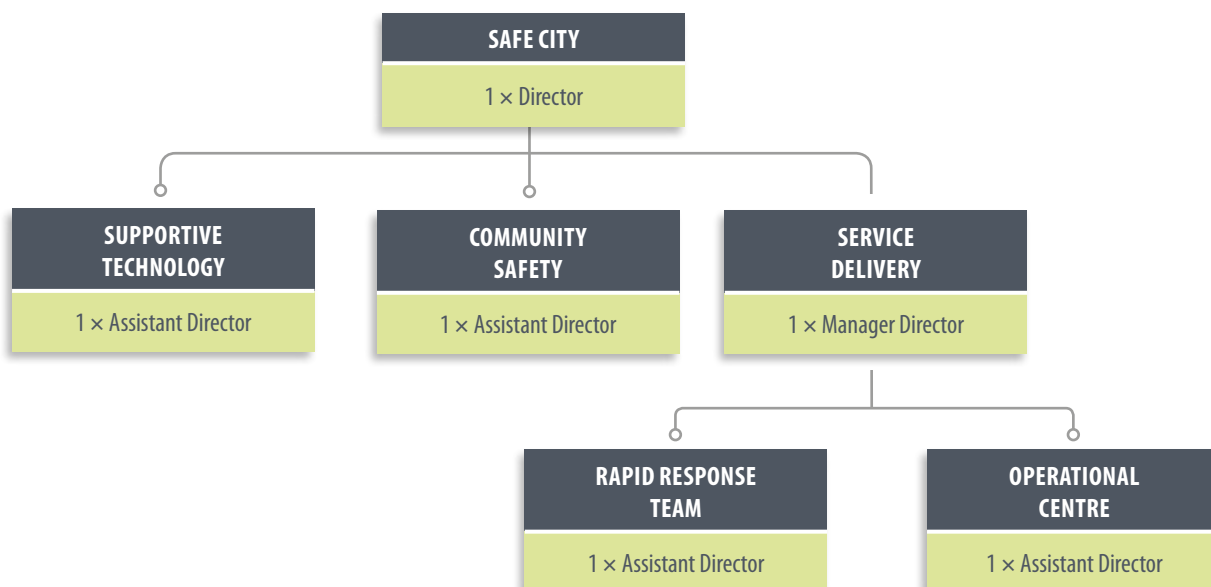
SAFE CITY

1 × Director

SUPPORTIVE TECHNOLOGY

1 × Assistant Director

COMMUNITY SAFETY

1 × Assistant Director

SERVICE DELIVERY

1 × Manager Director

RAPID RESPONSE TEAM

1 × Assistant Director

OPERATIONAL CENTRE

1 × Assistant Director